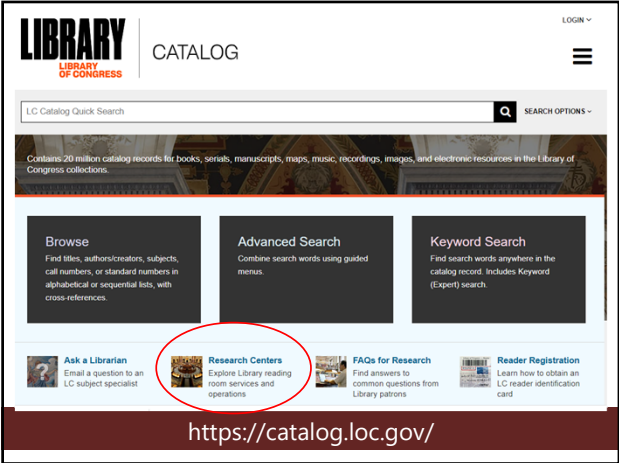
LOGIN

LIBRARY
LIBRARY OF CONGRESS

CATALOG

LC Catalog Quick Search

SEARCH OPTIONS

Contains 20 million catalog records for books, serials, manuscripts, maps, music, recordings, images, and electronic resources in the Library of Congress collections.

Browse
Find titles, authors/creators, subjects, call numbers, or standard numbers in alphabetical or sequential lists, with cross-references.

Advanced Search
Combine search words using guided menus.

Keyword Search
Find search words anywhere in the catalog record. Includes Keyword (Expert) search.

Ask a Librarian
Email a question to an LC subject specialist

Research Centers
Explore Library reading room services and operations

FAQs for Research
Find answers to common questions from Library patrons

Reader Registration
Learn how to obtain an LC reader identification card

https://catalog.loc.gov/